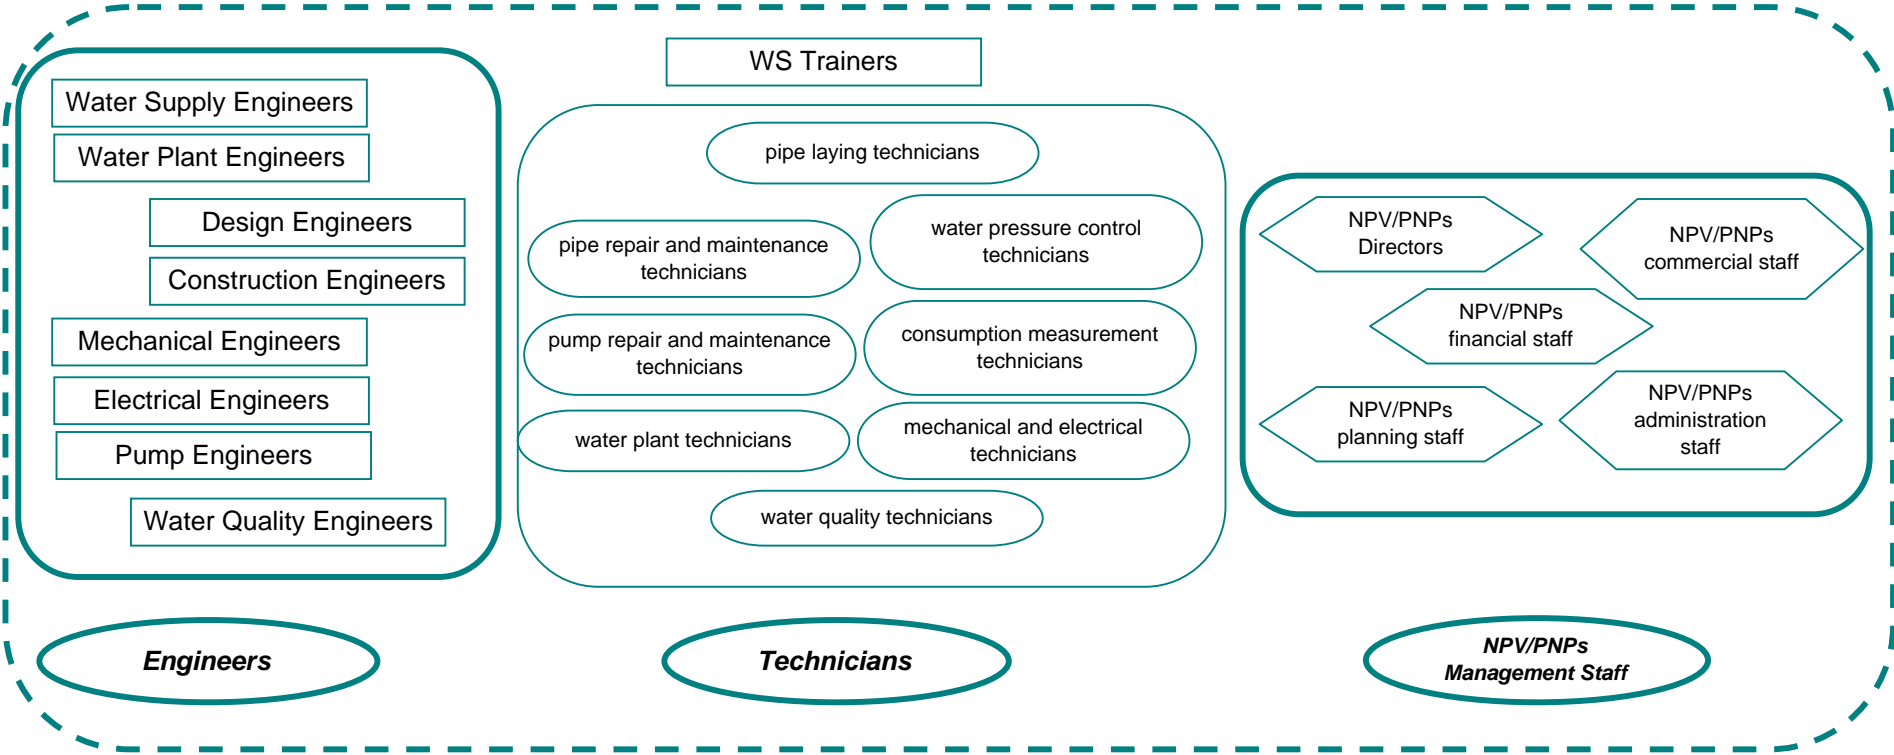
Water Supply Engineers

Water Plant Engineers

Design Engineers

Construction Engineers

Mechanical Engineers

Electrical Engineers

Pump Engineers

Water Quality Engineers

WS Trainers

pipe laying technicians

pipe repair and maintenance technicians

water pressure control technicians

pump repair and maintenance technicians

consumption measurement technicians

water plant technicians

mechanical and electrical technicians

water quality technicians

NPV/PNPs Directors

NPV/PNPs commercial staff

NPV/PNPs financial staff

NPV/PNPs planning staff

NPV/PNPs administration staff

*Engineers*

*Technicians*

*NPV/PNPs Management Staff*